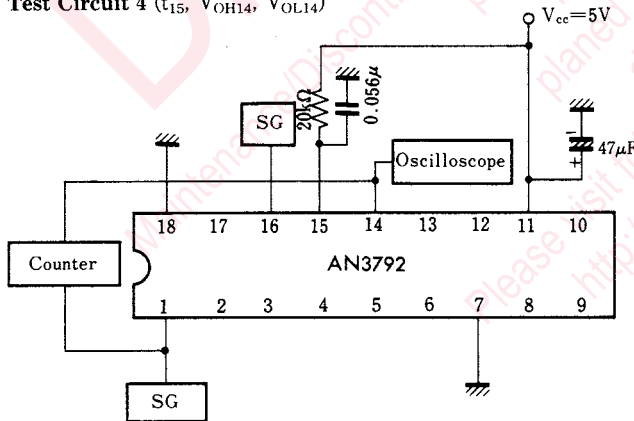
Test Circuit 4 ($t_{15}$, $V_{OH14}$, $V_{OL14}$)

$V_{cc}=5V$

SG

$20k\Omega$

$0.056\mu$

$47\mu F$

Oscilloscope

Counter

AN3792

18 17 16 15 14 13 12 11 10

1 2 3 4 5 6 7 8 9

SG

Maintenance/Discontinued

please visit http://

planed